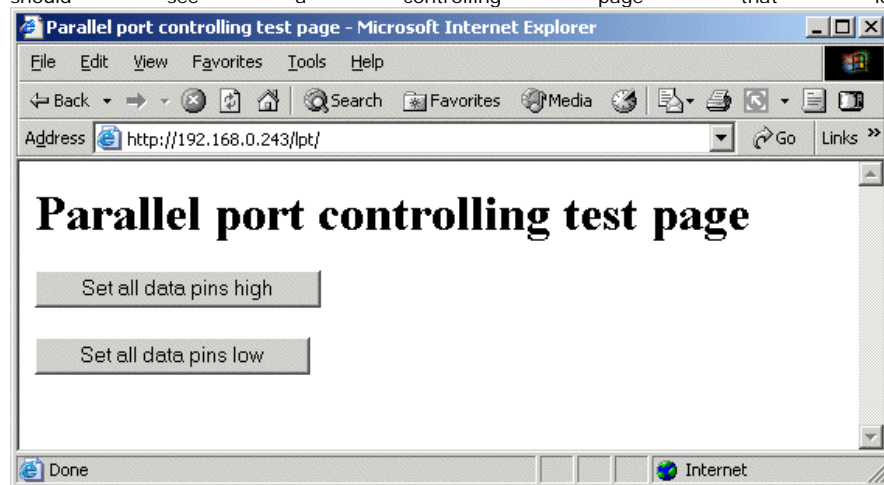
should see a controlling page that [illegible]

Parallel port controlling test page - Microsoft Internet Explorer

File Edit View Favorites Tools Help

Back Search Favorites Media

Address http://192.168.0.243/lpt/ Go Links »

Parallel port controlling test page

Set all data pins high

Set all data pins low

Done Internet